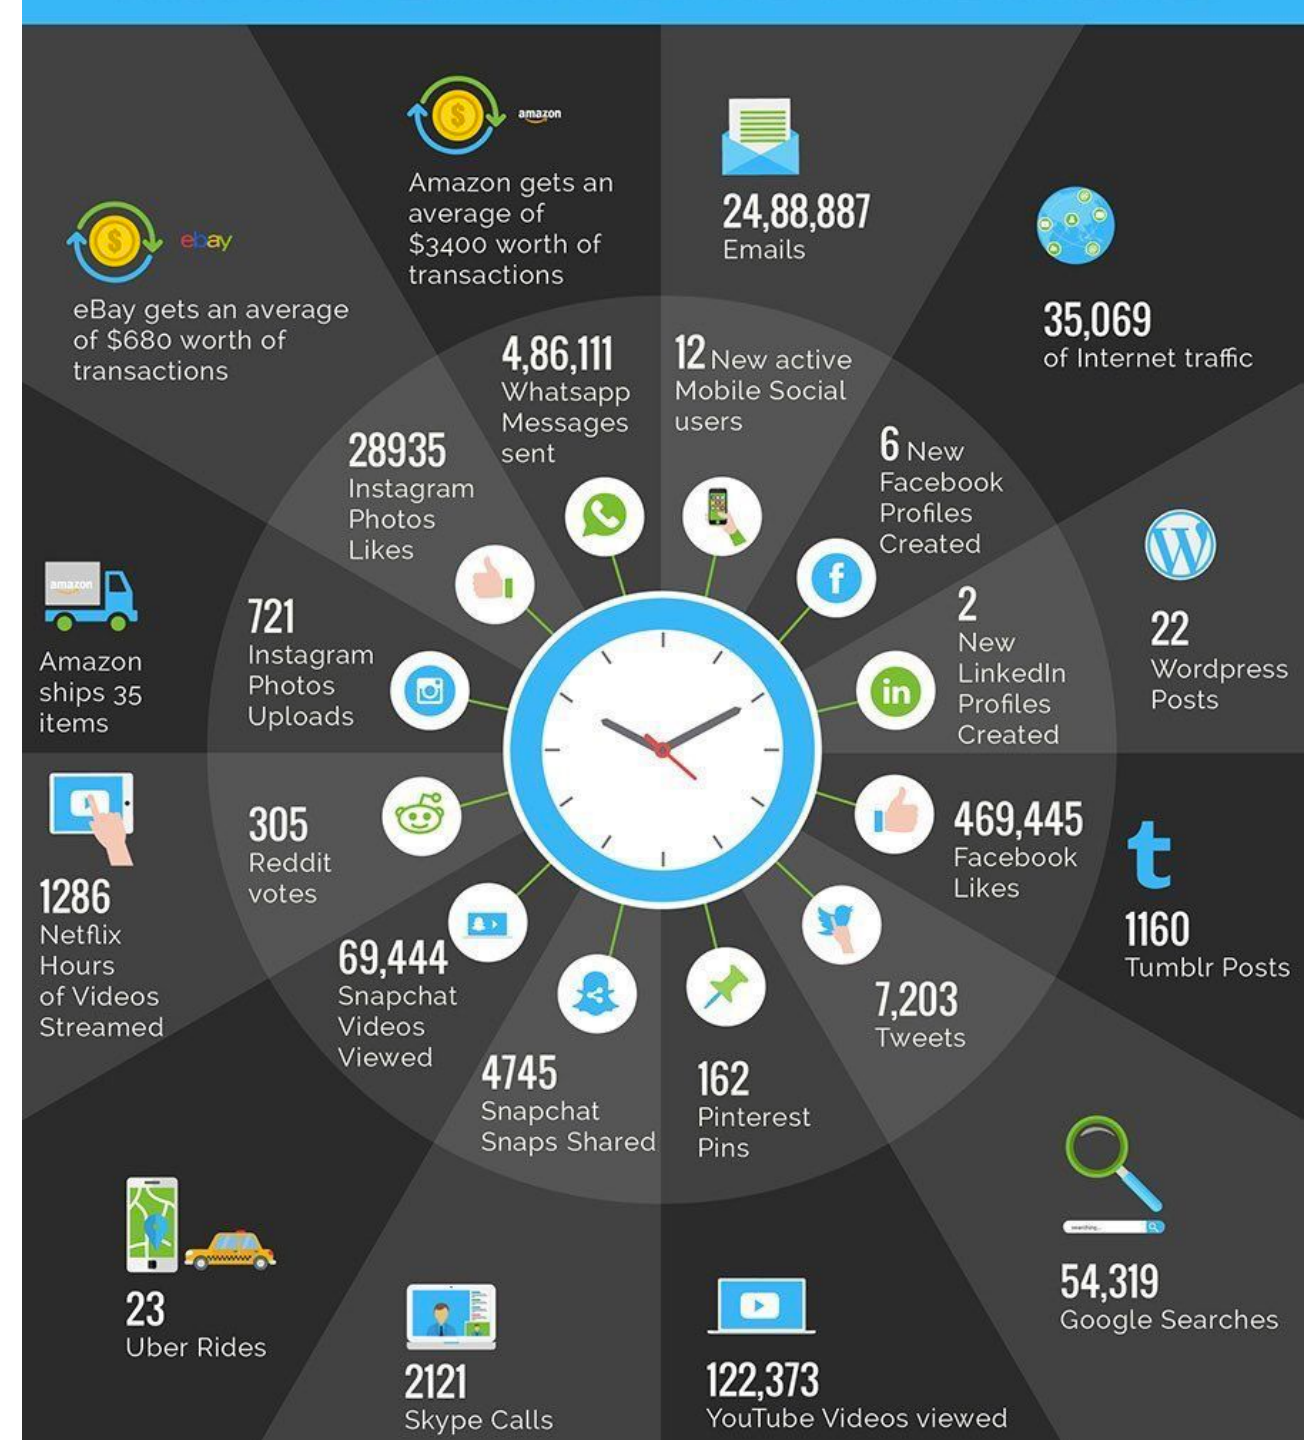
amazon

Amazon gets an average of $3400 worth of transactions

24,88,887
Emails

ebay

eBay gets an average of $680 worth of transactions

35,069
of Internet traffic

4,86,111
Whatsapp Messages sent

12 New active Mobile Social users

28935
Instagram Photos Likes

6 New Facebook Profiles Created

amazon

Amazon ships 35 items

721
Instagram Photos Uploads

2
New LinkedIn Profiles Created

22
Wordpress Posts

305
Reddit votes

469,445
Facebook Likes

1286
Netflix Hours of Videos Streamed

1160
Tumblr Posts

69,444
Snapchat Videos Viewed

7,203
Tweets

4745
Snapchat Snaps Shared

162
Pinterest Pins

searching

54,319
Google Searches

23
Uber Rides

2121
Skype Calls

122,373
YouTube Videos viewed